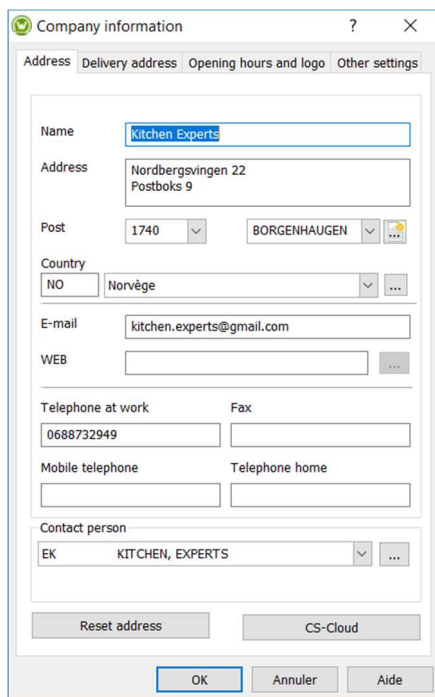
Company information ? X

Address | Delivery address | Opening hours and logo | Other settings

Name Kitchen Experts

Address Nordbergsvingen 22
Postboks 9

Post 1740 BORGENHAUGEN

Country
NO Norvège ...

E-mail kitchen.experts@gmail.com

WEB ...

Telephone at work Fax
0688732949

Mobile telephone Telephone home

Contact person
EK KITCHEN, EXPERTS ...

Reset address CS-Cloud

OK Annuler Aide